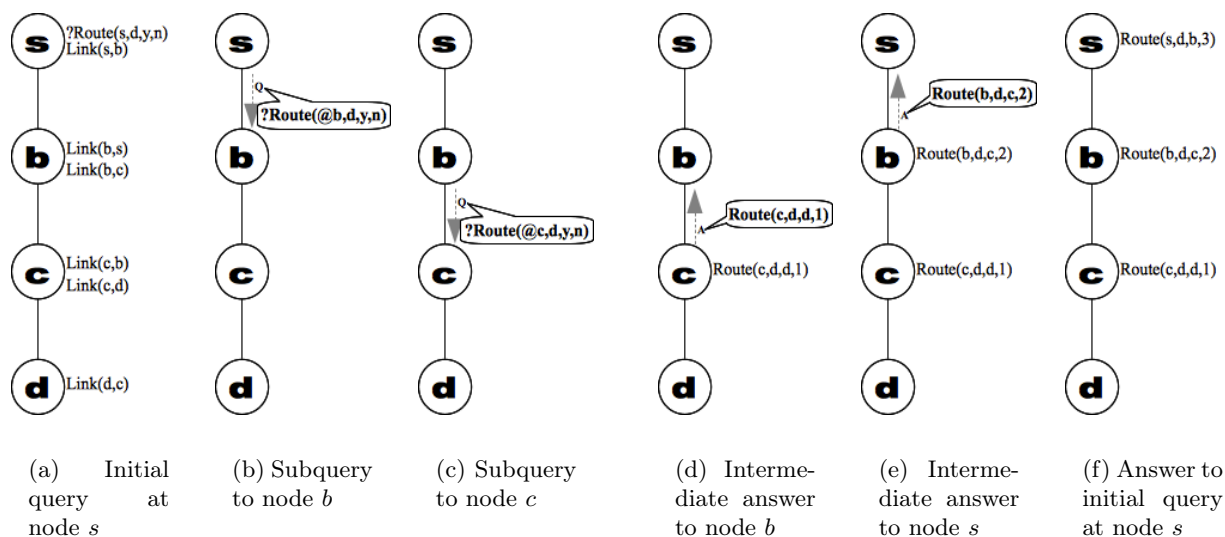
s ?Route(s,d,y,n) Link(s,b)

b Link(b,s) Link(b,c)

c Link(c,b) Link(c,d)

d Link(d,c)

(a) Initial query at node $s$

s

Q ?Route(@b,d,y,n)

b

c

d

(b) Subquery to node $b$

s

b

Q ?Route(@c,d,y,n)

c

d

(c) Subquery to node $c$

s

b

Route(c,d,d,1) A

c Route(c,d,d,1)

d

(d) Intermediate answer to node $b$

s

Route(b,d,c,2) A

b Route(b,d,c,2)

c Route(c,d,d,1)

d

(e) Intermediate answer to node $s$

s Route(s,d,b,3)

b Route(b,d,c,2)

c Route(c,d,d,1)

d

(f) Answer to initial query at node $s$